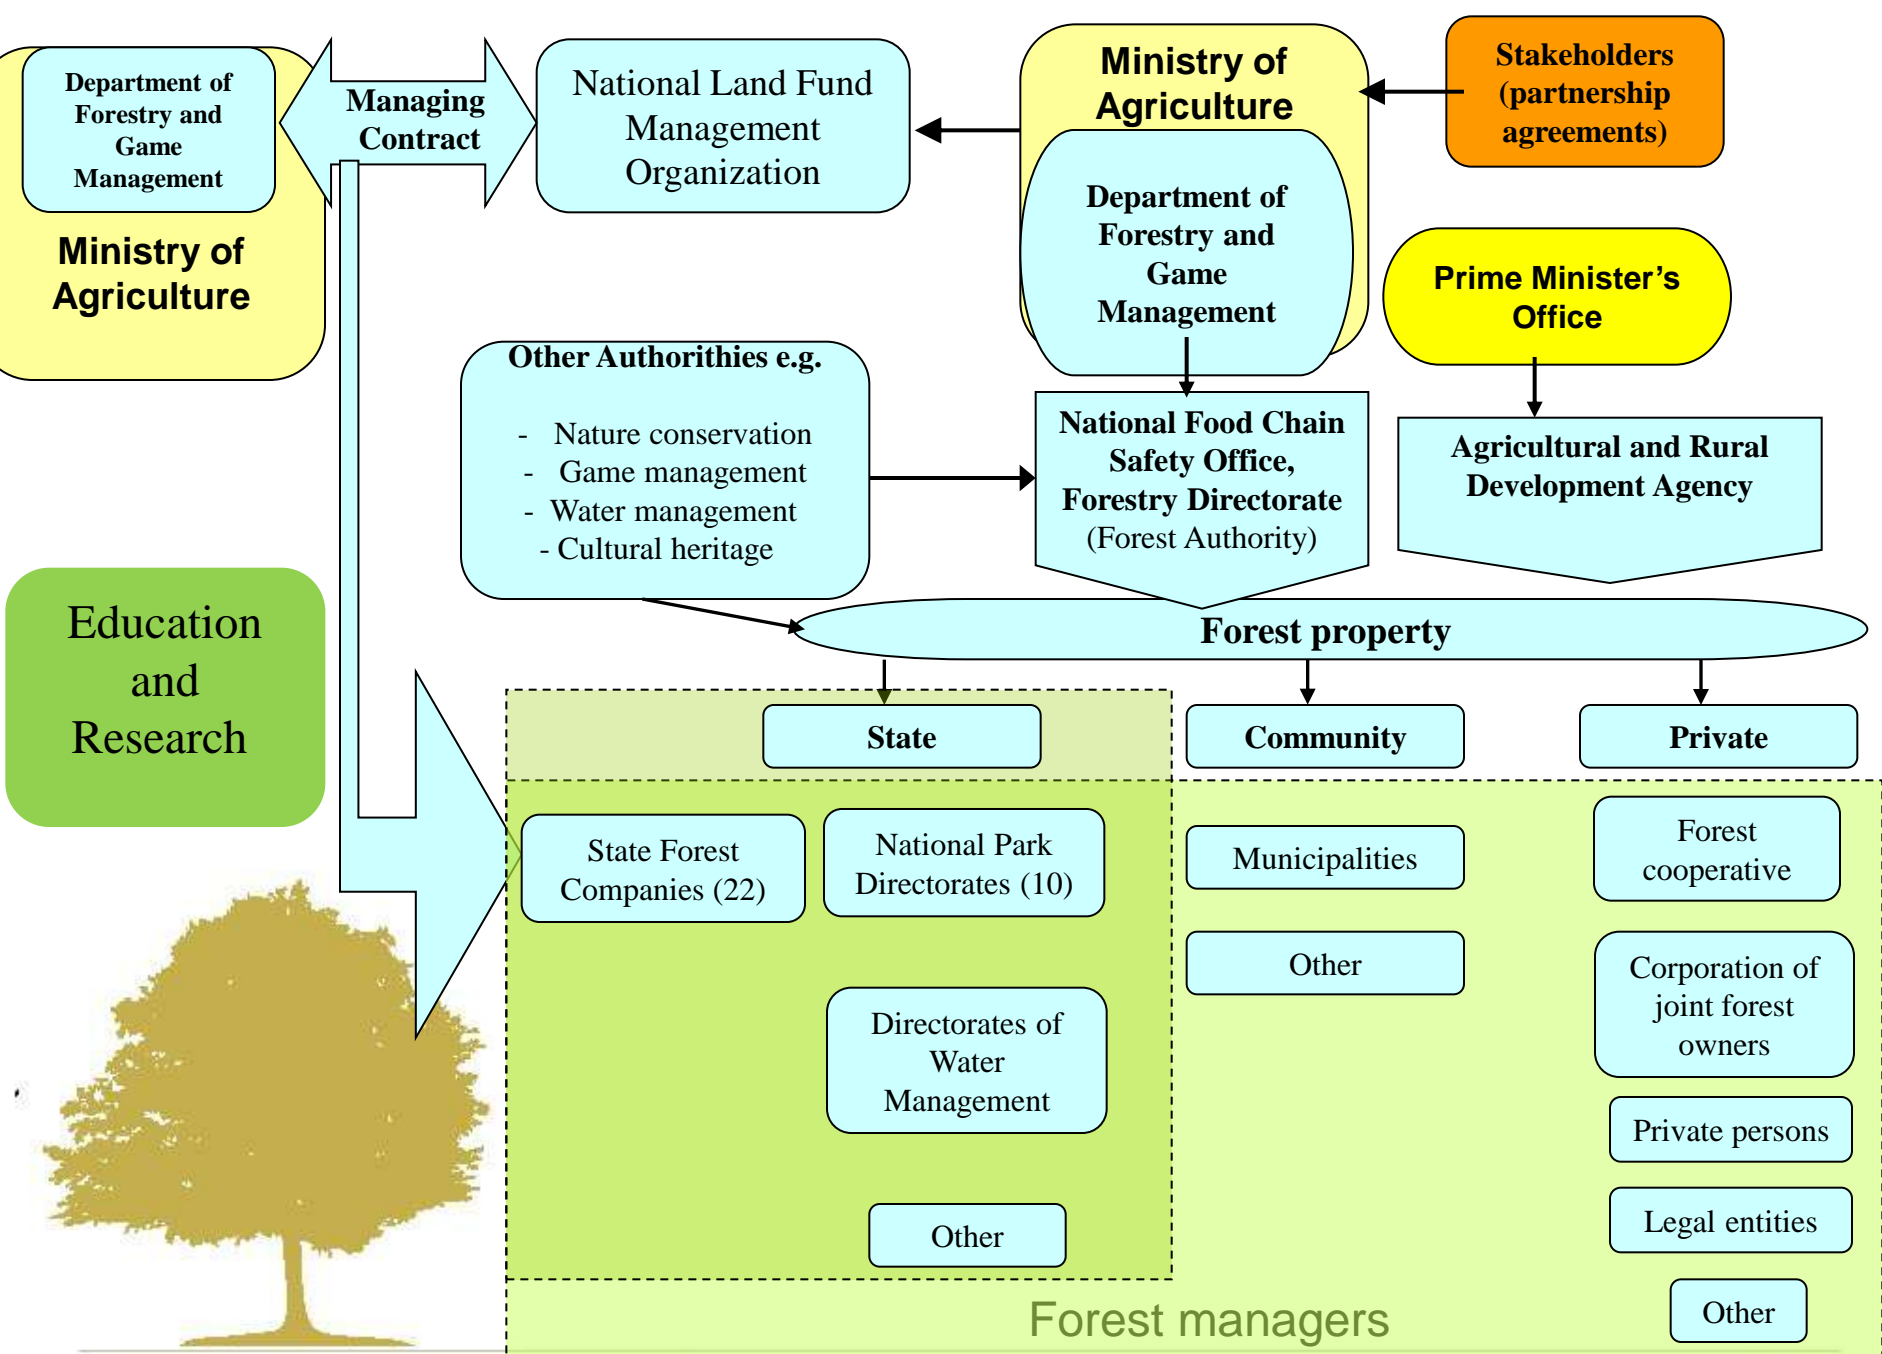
Department of Forestry and Game Management

Ministry of Agriculture

Managing Contract

National Land Fund Management Organization

Ministry of Agriculture

Department of Forestry and Game Management

Stakeholders (partnership agreements)

Prime Minister's Office

Other Authorithies e.g.

- Nature conservation
- Game management
- Water management
- Cultural heritage

National Food Chain Safety Office, Forestry Directorate (Forest Authority)

Agricultural and Rural Development Agency

Education and Research

Forest property

State

Community

Private

State Forest Companies (22)

National Park Directorates (10)

Directorates of Water Management

Other

Municipalities

Other

Forest cooperative

Corporation of joint forest owners

Private persons

Legal entities

Other

Forest managers